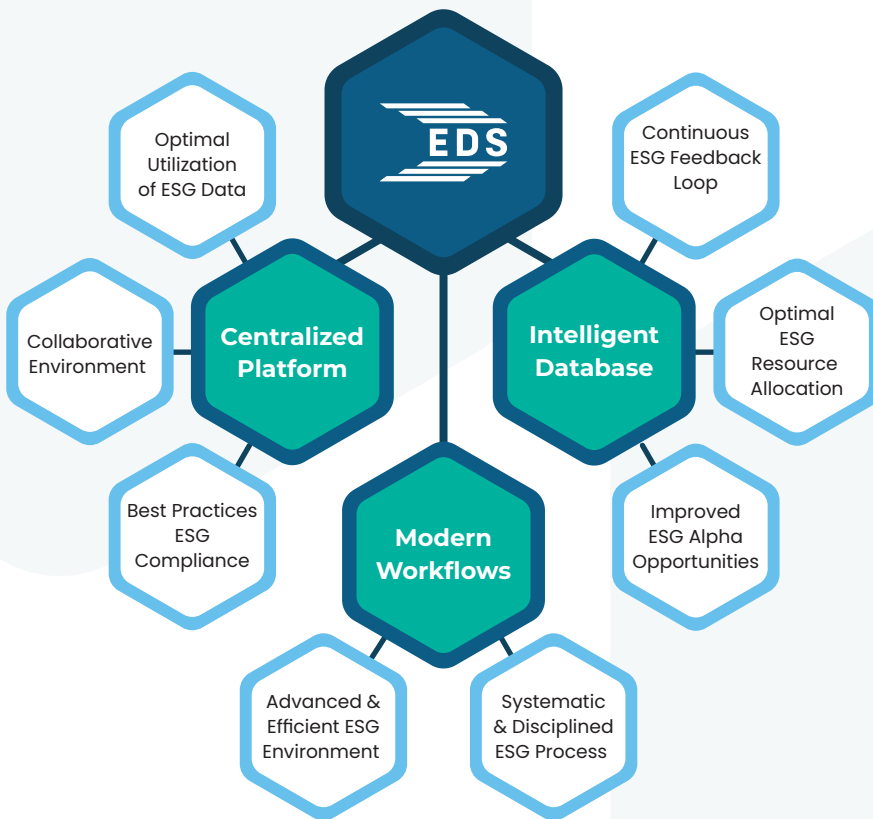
EDS

Optimal Utilization of ESG Data

Continuous ESG Feedback Loop

Centralized Platform

Intelligent Database

Collaborative Environment

Optimal ESG Resource Allocation

Best Practices ESG Compliance

Modern Workflows

Improved ESG Alpha Opportunities

Advanced & Efficient ESG Environment

Systematic & Disciplined ESG Process